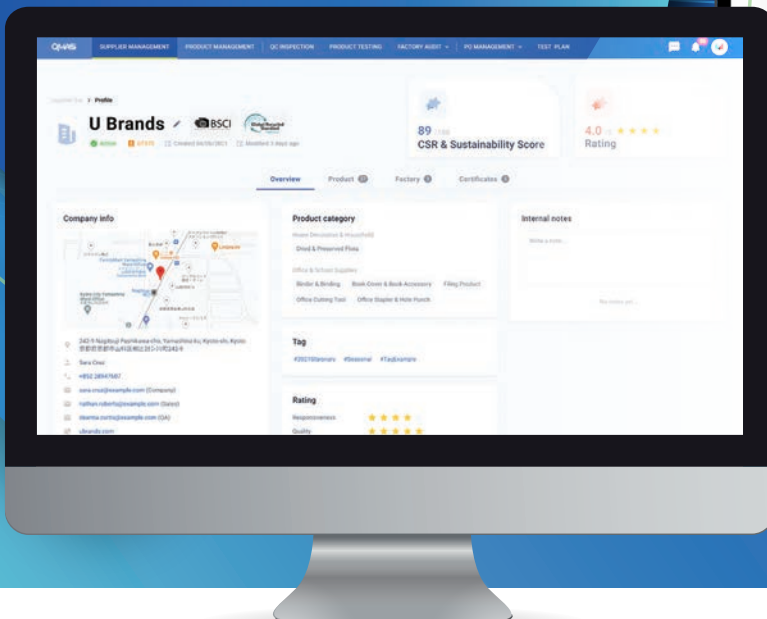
QIMAS SUPPLIER MANAGEMENT PRODUCT MANAGEMENT QC INSPECTION PRODUCT TESTING FACTORY AUDIT PO MANAGEMENT TEST PLAN

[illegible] > Profile

U Brands

BSCI

Active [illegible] Created 04/05/2021 Modified 3 days ago

89 /100
CSR & Sustainability Score

4.0 /5
Rating

Overview Product Factory Certificates

Company info

243-9 Naginuji Pashikawa-cho, Yamashina-ku, Kyoto-shi, Kyoto
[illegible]

Sara Cruz
+852 28947687
sara.cruz@example.com (Company)
nathan.roberts@example.com (Sales)
deanna.curtis@example.com (QA)
ubrands.com

Product category

Home Decoration & Household
Dried & Preserved Plots

Office & School Supplies
Binder & Binding Book Cover & Book Accessory Filing Product
Office Cutting Tool Office Stapler & Hole Punch

Tag
#2021Bulletin #Seasonal #TagExample

Rating
Responsiveness
Quality

Internal notes
Write a note...
No notes yet